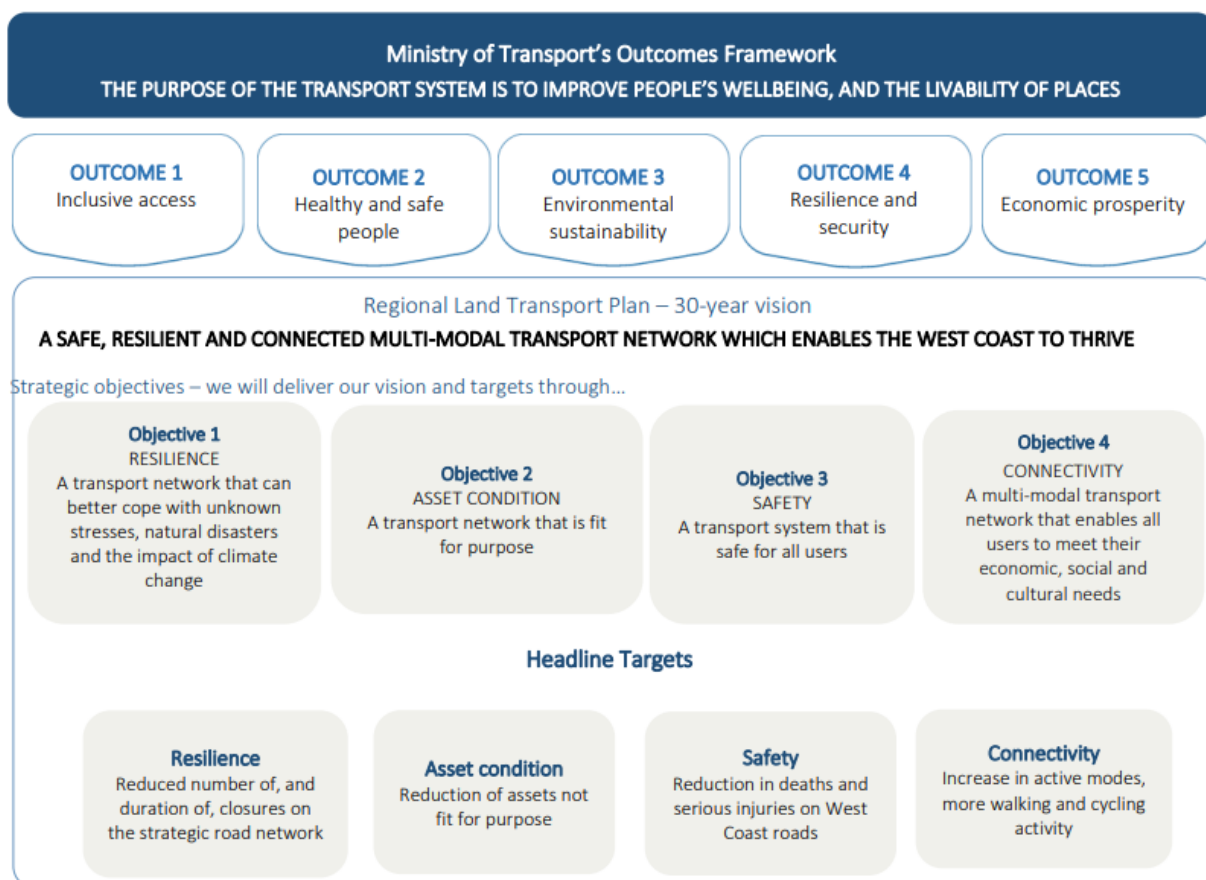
Ministry of Transport's Outcomes Framework
THE PURPOSE OF THE TRANSPORT SYSTEM IS TO IMPROVE PEOPLE'S WELLBEING, AND THE LIVABILITY OF PLACES

OUTCOME 1
Inclusive access

OUTCOME 2
Healthy and safe people

OUTCOME 3
Environmental sustainability

OUTCOME 4
Resilience and security

OUTCOME 5
Economic prosperity

Regional Land Transport Plan – 30-year vision
A SAFE, RESILIENT AND CONNECTED MULTI-MODAL TRANSPORT NETWORK WHICH ENABLES THE WEST COAST TO THRIVE

Strategic objectives – we will deliver our vision and targets through…

Objective 1
RESILIENCE
A transport network that can better cope with unknown stresses, natural disasters and the impact of climate change

Objective 2
ASSET CONDITION
A transport network that is fit for purpose

Objective 3
SAFETY
A transport system that is safe for all users

Objective 4
CONNECTIVITY
A multi-modal transport network that enables all users to meet their economic, social and cultural needs

Headline Targets

Resilience
Reduced number of, and duration of, closures on the strategic road network

Asset condition
Reduction of assets not fit for purpose

Safety
Reduction in deaths and serious injuries on West Coast roads

Connectivity
Increase in active modes, more walking and cycling activity